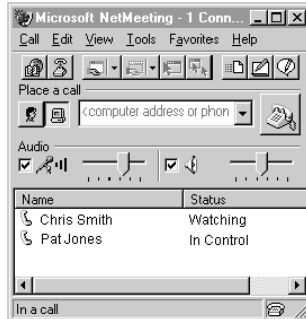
Microsoft NetMeeting - 1 Conn...

Call Edit View Tools Favorites Help

Place a call

<computer address or phon

Audio

| Name | Status |
|---|---|
| Chris Smith | Watching |
| Pat Jones | In Control |

In a call